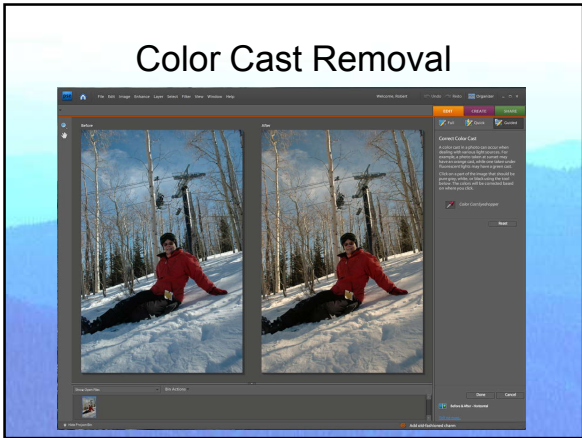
Color Cast Removal

File Edit Image Enhance Layer Select Filter View Window Help

Welcome, Richard

Undo Redo Organizer

EDIT CREATE SHARE

Full Quick Guided

Before

After

Correct Color Cast

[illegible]

Color Cast Eyedropper

Reset

Show Open Files

Bin Actions

Done Cancel

Before & After - Horizontal

Hide Project Bin